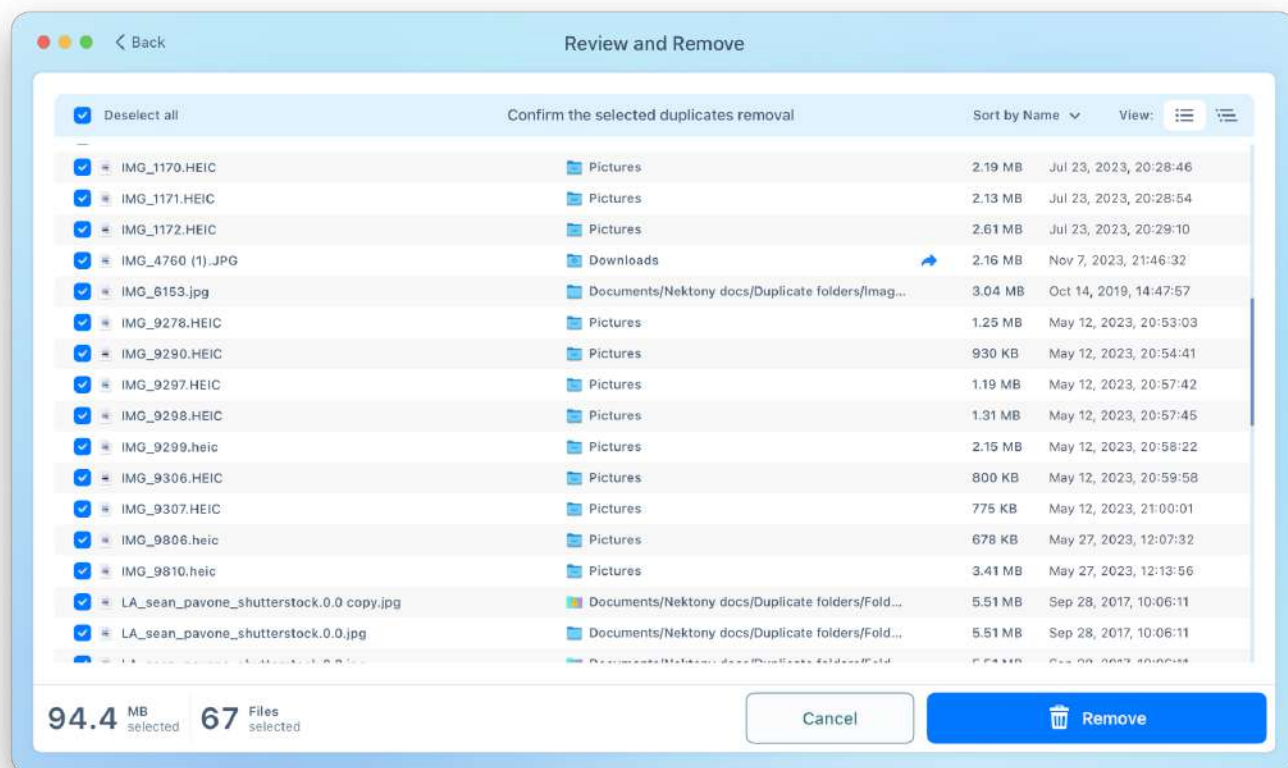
< Back

Review and Remove

Deselect all

Confirm the selected duplicates removal

Sort by Name

View:

| | | | |
|---|---|---|---|
| IMG_1170.HEIC | Pictures | 2.19 MB | Jul 23, 2023, 20:28:46 |
| IMG_1171.HEIC | Pictures | 2.13 MB | Jul 23, 2023, 20:28:54 |
| IMG_1172.HEIC | Pictures | 2.61 MB | Jul 23, 2023, 20:29:10 |
| IMG_4760 (1).JPG | Downloads | 2.16 MB | Nov 7, 2023, 21:46:32 |
| IMG_6153.jpg | Documents/Nektony docs/Duplicate folders/Imag... | 3.04 MB | Oct 14, 2019, 14:47:57 |
| IMG_9278.HEIC | Pictures | 1.25 MB | May 12, 2023, 20:53:03 |
| IMG_9290.HEIC | Pictures | 930 KB | May 12, 2023, 20:54:41 |
| IMG_9297.HEIC | Pictures | 1.19 MB | May 12, 2023, 20:57:42 |
| IMG_9298.HEIC | Pictures | 1.31 MB | May 12, 2023, 20:57:45 |
| IMG_9299.heic | Pictures | 2.15 MB | May 12, 2023, 20:58:22 |
| IMG_9306.HEIC | Pictures | 800 KB | May 12, 2023, 20:59:58 |
| IMG_9307.HEIC | Pictures | 775 KB | May 12, 2023, 21:00:01 |
| IMG_9806.heic | Pictures | 678 KB | May 27, 2023, 12:07:32 |
| IMG_9810.heic | Pictures | 3.41 MB | May 27, 2023, 12:13:56 |
| LA_sean_pavone_shutterstock.0.0 copy.jpg | Documents/Nektony docs/Duplicate folders/Fold... | 5.51 MB | Sep 28, 2017, 10:06:11 |
| LA_sean_pavone_shutterstock.0.0.jpg | Documents/Nektony docs/Duplicate folders/Fold... | 5.51 MB | Sep 28, 2017, 10:06:11 |
| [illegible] | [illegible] | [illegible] | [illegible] |

94.4 MB selected 67 Files selected

Cancel

Remove